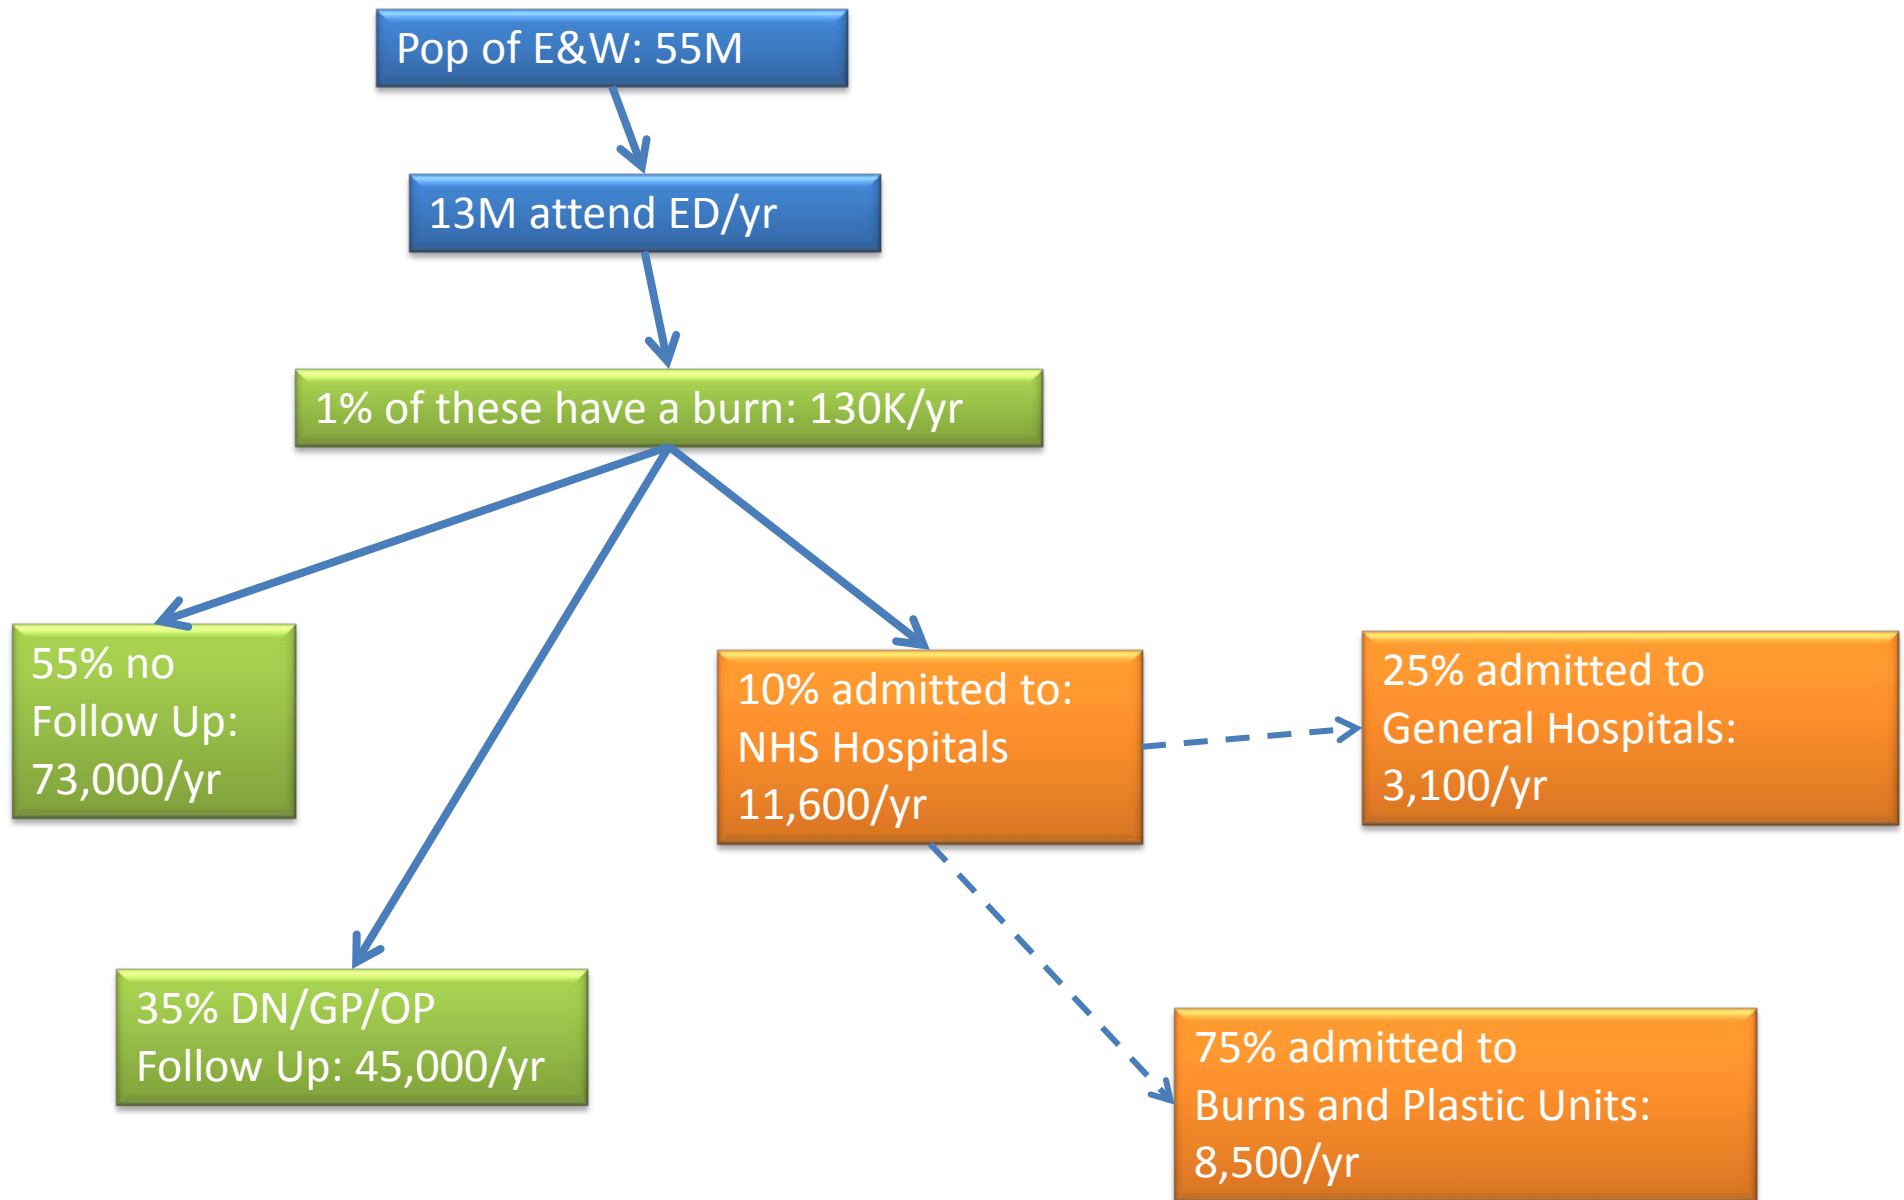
Pop of E&W: 55M

13M attend ED/yr

1% of these have a burn: 130K/yr

55% no Follow Up: 73,000/yr

10% admitted to: NHS Hospitals 11,600/yr

25% admitted to General Hospitals: 3,100/yr

35% DN/GP/OP Follow Up: 45,000/yr

75% admitted to Burns and Plastic Units: 8,500/yr